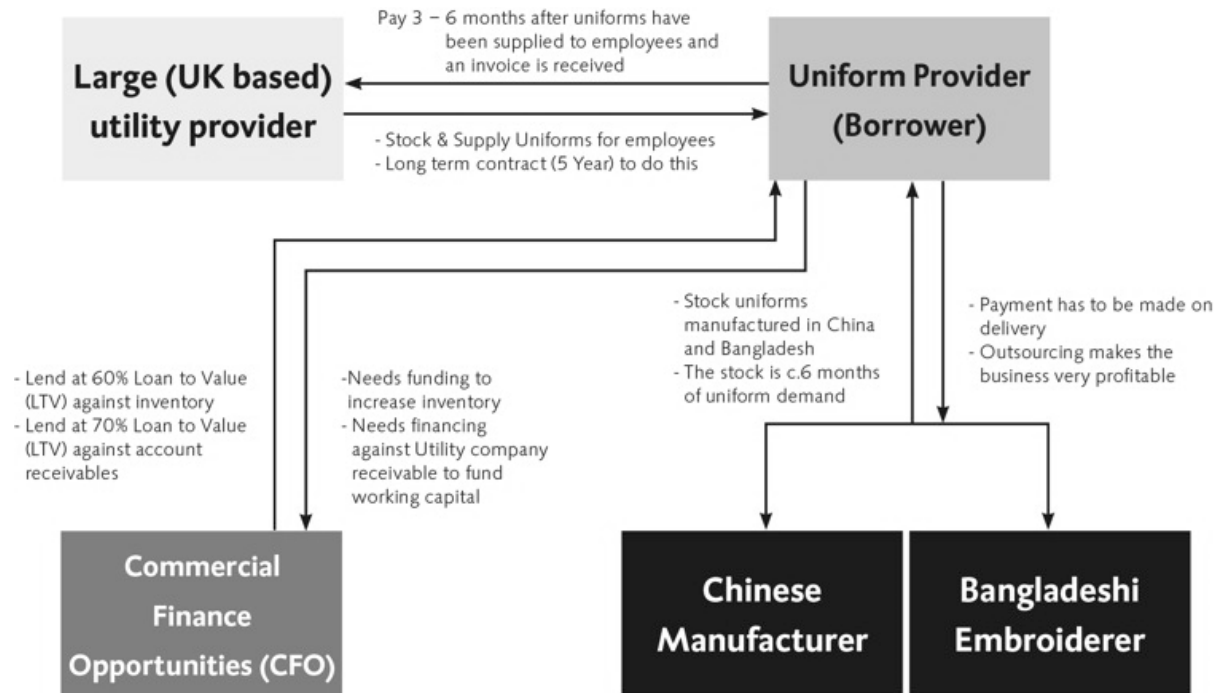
Large (UK based) utility provider

Pay 3 – 6 months after uniforms have been supplied to employees and an invoice is received

- Stock & Supply Uniforms for employees
- Long term contract (5 Year) to do this

Uniform Provider (Borrower)

- Lend at 60% Loan to Value (LTV) against inventory
- Lend at 70% Loan to Value (LTV) against account receivables

-Needs funding to increase inventory
- Needs financing against Utility company receivable to fund working capital

- Stock uniforms manufactured in China and Bangladesh
- The stock is c.6 months of uniform demand

- Payment has to be made on delivery
- Outsourcing makes the business very profitable

Commercial Finance Opportunities (CFO)

Chinese Manufacturer

Bangladeshi Embroiderer